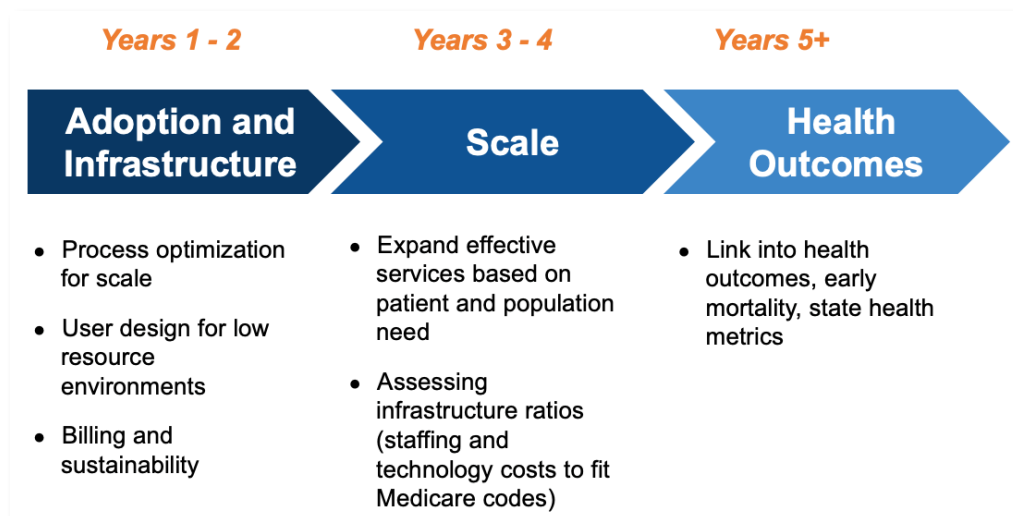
Years 1 - 2

Adoption and Infrastructure

- Process optimization for scale
- User design for low resource environments
- Billing and sustainability

Years 3 - 4

Scale

- Expand effective services based on patient and population need
- Assessing infrastructure ratios (staffing and technology costs to fit Medicare codes)

Years 5+

Health Outcomes

- Link into health outcomes, early mortality, state health metrics